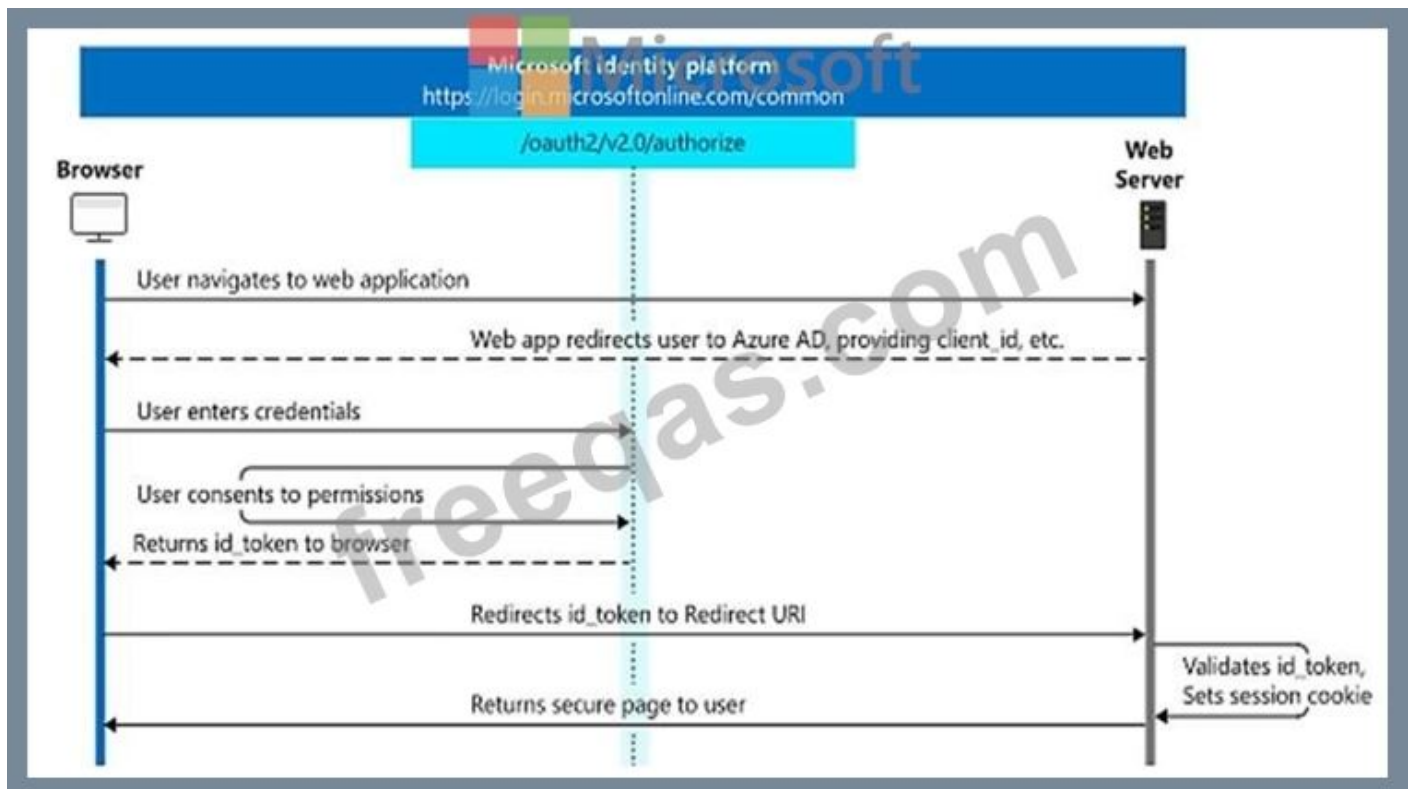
Microsoft

Microsoft identity platform
https://login.microsoftonline.com/common

/oauth2/v2.0/authorize

Browser

Web Server

User navigates to web application

Web app redirects user to Azure AD, providing client_id, etc.

User enters credentials

User consents to permissions

Returns id_token to browser

Redirects id_token to Redirect URI

Validates id_token, Sets session cookie

Returns secure page to user

freeqas.com